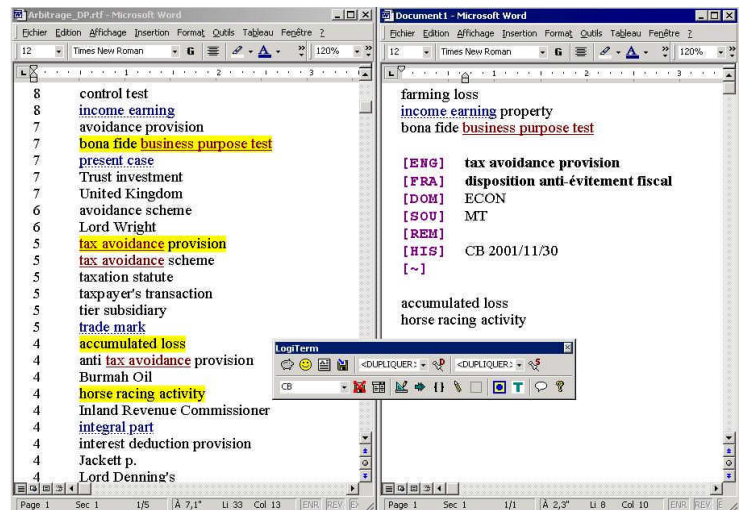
Arbitrage_DP.rtf - Microsoft Word

Fichier Edition Affichage Insertion Format Outils Tableau Fenêtre ?

12 Times New Roman G 120%

| | |
|---|---|
| 8 | control test |
| 8 | income earning |
| 7 | avoidance provision |
| 7 | bona fide business purpose test |
| 7 | present case |
| 7 | Trust investment |
| 7 | United Kingdom |
| 6 | avoidance scheme |
| 6 | Lord Wright |
| 5 | tax avoidance provision |
| 5 | tax avoidance scheme |
| 5 | taxation statute |
| 5 | taxpayer's transaction |
| 5 | tier subsidiary |
| 5 | trade mark |
| 4 | accumulated loss |
| 4 | anti tax avoidance provision |
| 4 | Burmah Oil |
| 4 | horse racing activity |
| 4 | Inland Revenue Commissioner |
| 4 | integral part |
| 4 | interest deduction provision |
| 4 | Jackett p. |
| 4 | Lord Denning's |

Page 1 Sec 1 1/5 À 7,1" Li 33 Col 13 ENR REV E

Document1 - Microsoft Word

Fichier Edition Affichage Insertion Format Outils Tableau Fenêtre ?

12 Times New Roman G 120%

farming loss
income earning property
bona fide business purpose test

[ENG] tax avoidance provision
[FRA] disposition anti-évitement fiscal
[DOM] ECON
[SOU] MT
[REM]
[HIS] CB 2001/11/30
[~]

accumulated loss
horse racing activity

LogiTerm
<DUPLIQUER> <DUPLIQUER>
CB

Page 1 Sec 1 1/1 À 2,3" Li 8 Col 10 ENR REV E